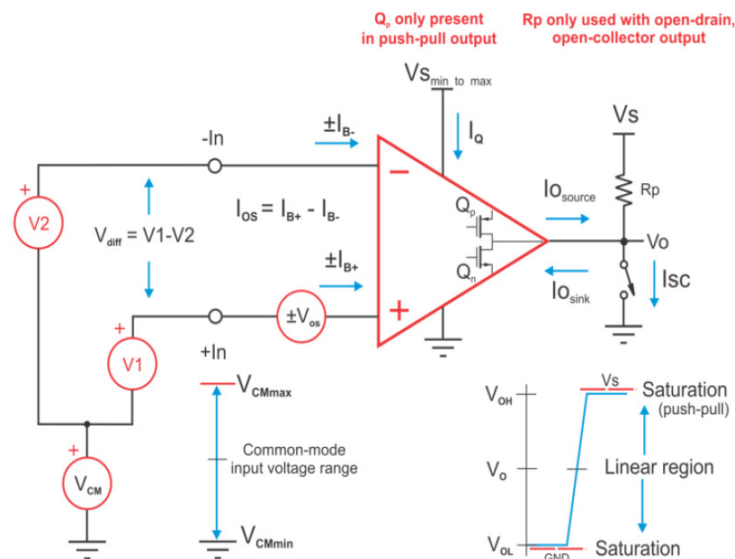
$Q_p$ only present in push-pull output

Rp only used with open-drain, open-collector output

$Vs_{min\ to\ max}$

$I_Q$

$\pm I_{B-}$

-In

+

V2

$V_{diff}$ = V1-V2

$I_{OS} = I_{B+} - I_{B-}$

$\pm I_{B+}$

$\pm V_{os}$

−

+

$Q_p$

$Q_n$

$Io_{source}$

$Io_{sink}$

Vs

Rp

Vo

Isc

+

V1

+In

$V_{CMmax}$

Common-mode input voltage range

$V_{CMmin}$

+

$V_{CM}$

$V_{OH}$

$V_O$

$V_{OL}$

Vs

GND

Saturation (push-pull)

Linear region

Saturation